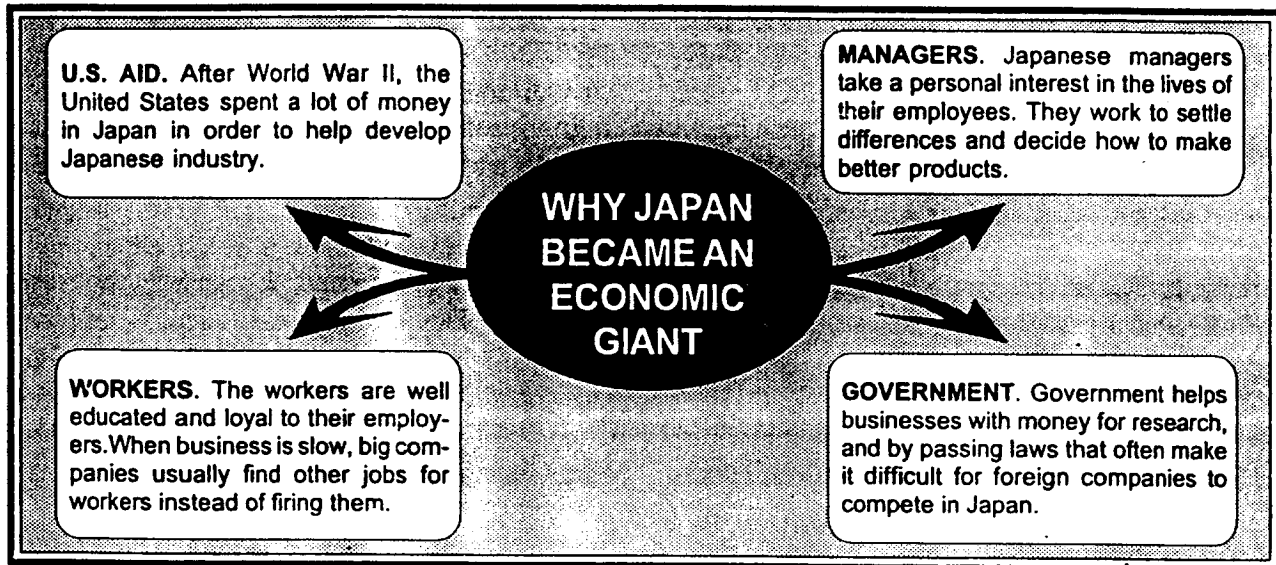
U.S. AID. After World War II, the United States spent a lot of money in Japan in order to help develop Japanese industry.

MANAGERS. Japanese managers take a personal interest in the lives of their employees. They work to settle differences and decide how to make better products.

WHY JAPAN BECAME AN ECONOMIC GIANT

WORKERS. The workers are well educated and loyal to their employers.When business is slow, big companies usually find other jobs for workers instead of firing them.

GOVERNMENT. Government helps businesses with money for research, and by passing laws that often make it difficult for foreign companies to compete in Japan.